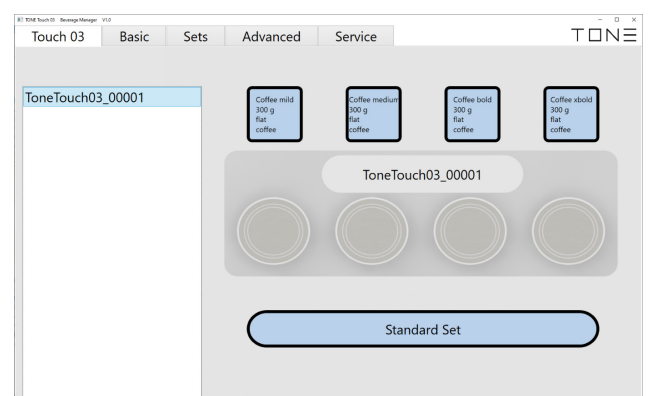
TONE Touch 03 Beverage Manager V1.0

Touch 03
Basic
Sets
Advanced
Service

TONE

ToneTouch03_00001

Coffee mild
300 g
flat
coffee

Coffee medium
300 g
flat
coffee

Coffee bold
300 g
flat
coffee

Coffee xbold
300 g
flat
coffee

ToneTouch03_00001

Standard Set